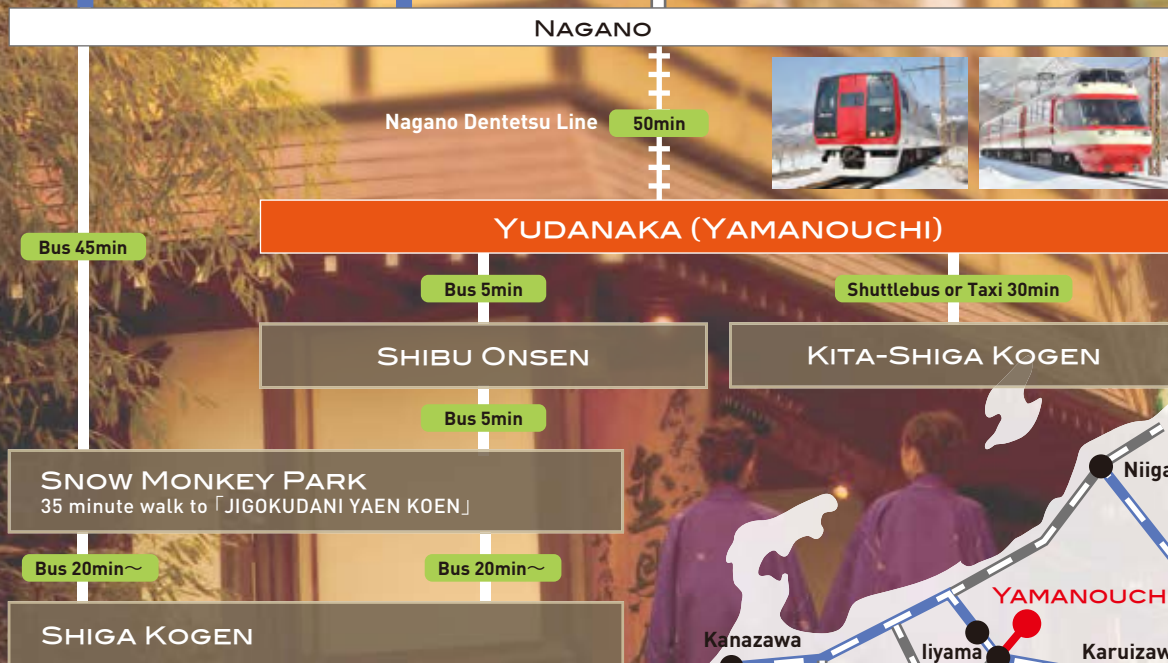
Nagano

Nagano Dentetsu Line 50min

Yudanaka (Yamanouchi)

Bus 45min

Bus 5min

Shuttlebus or Taxi 30min

Shibu Onsen

Kita-Shiga Kogen

Bus 5min

Snow Monkey Park
35 minute walk to「JIGOKUDANI YAEN KOEN」

Bus 20min〜

Bus 20min〜

Shiga Kogen

Niiga

Yamanouch

Kanazawa

Iiyama

Karuizaw